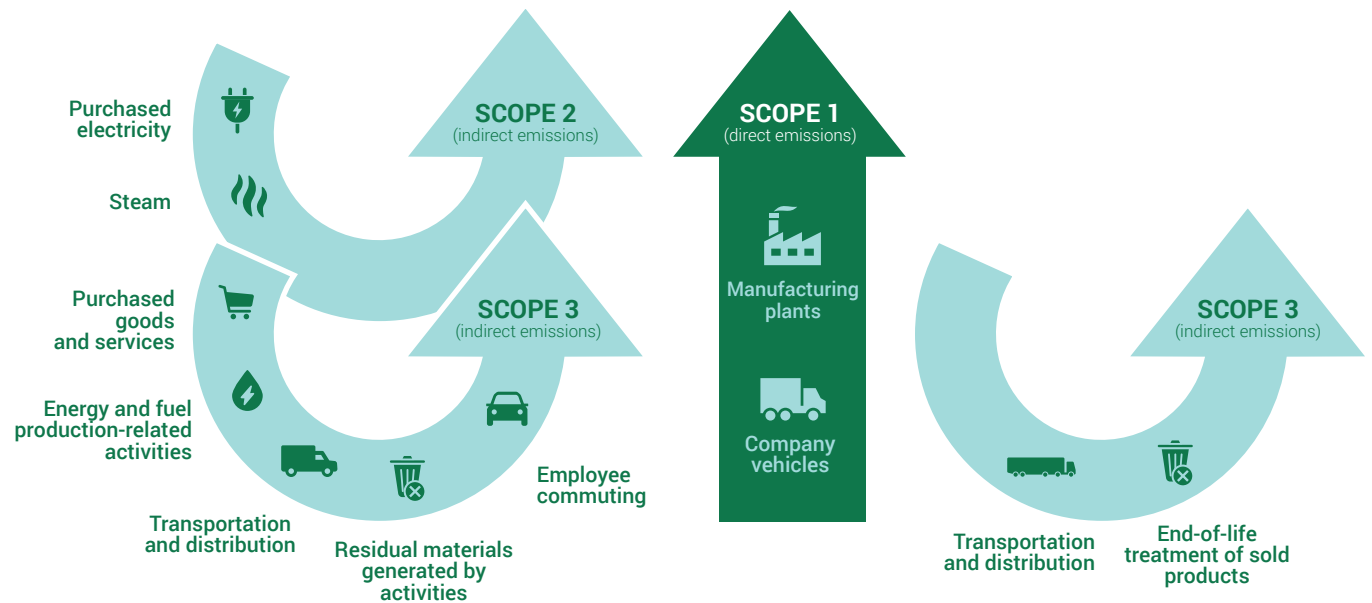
Purchased electricity

Steam

SCOPE 2
(indirect emissions)

SCOPE 1
(direct emissions)

Manufacturing plants

Company vehicles

Purchased goods and services

Energy and fuel production-related activities

Transportation and distribution

Residual materials generated by activities

Employee commuting

SCOPE 3
(indirect emissions)

SCOPE 3
(indirect emissions)

Transportation and distribution

End-of-life treatment of sold products